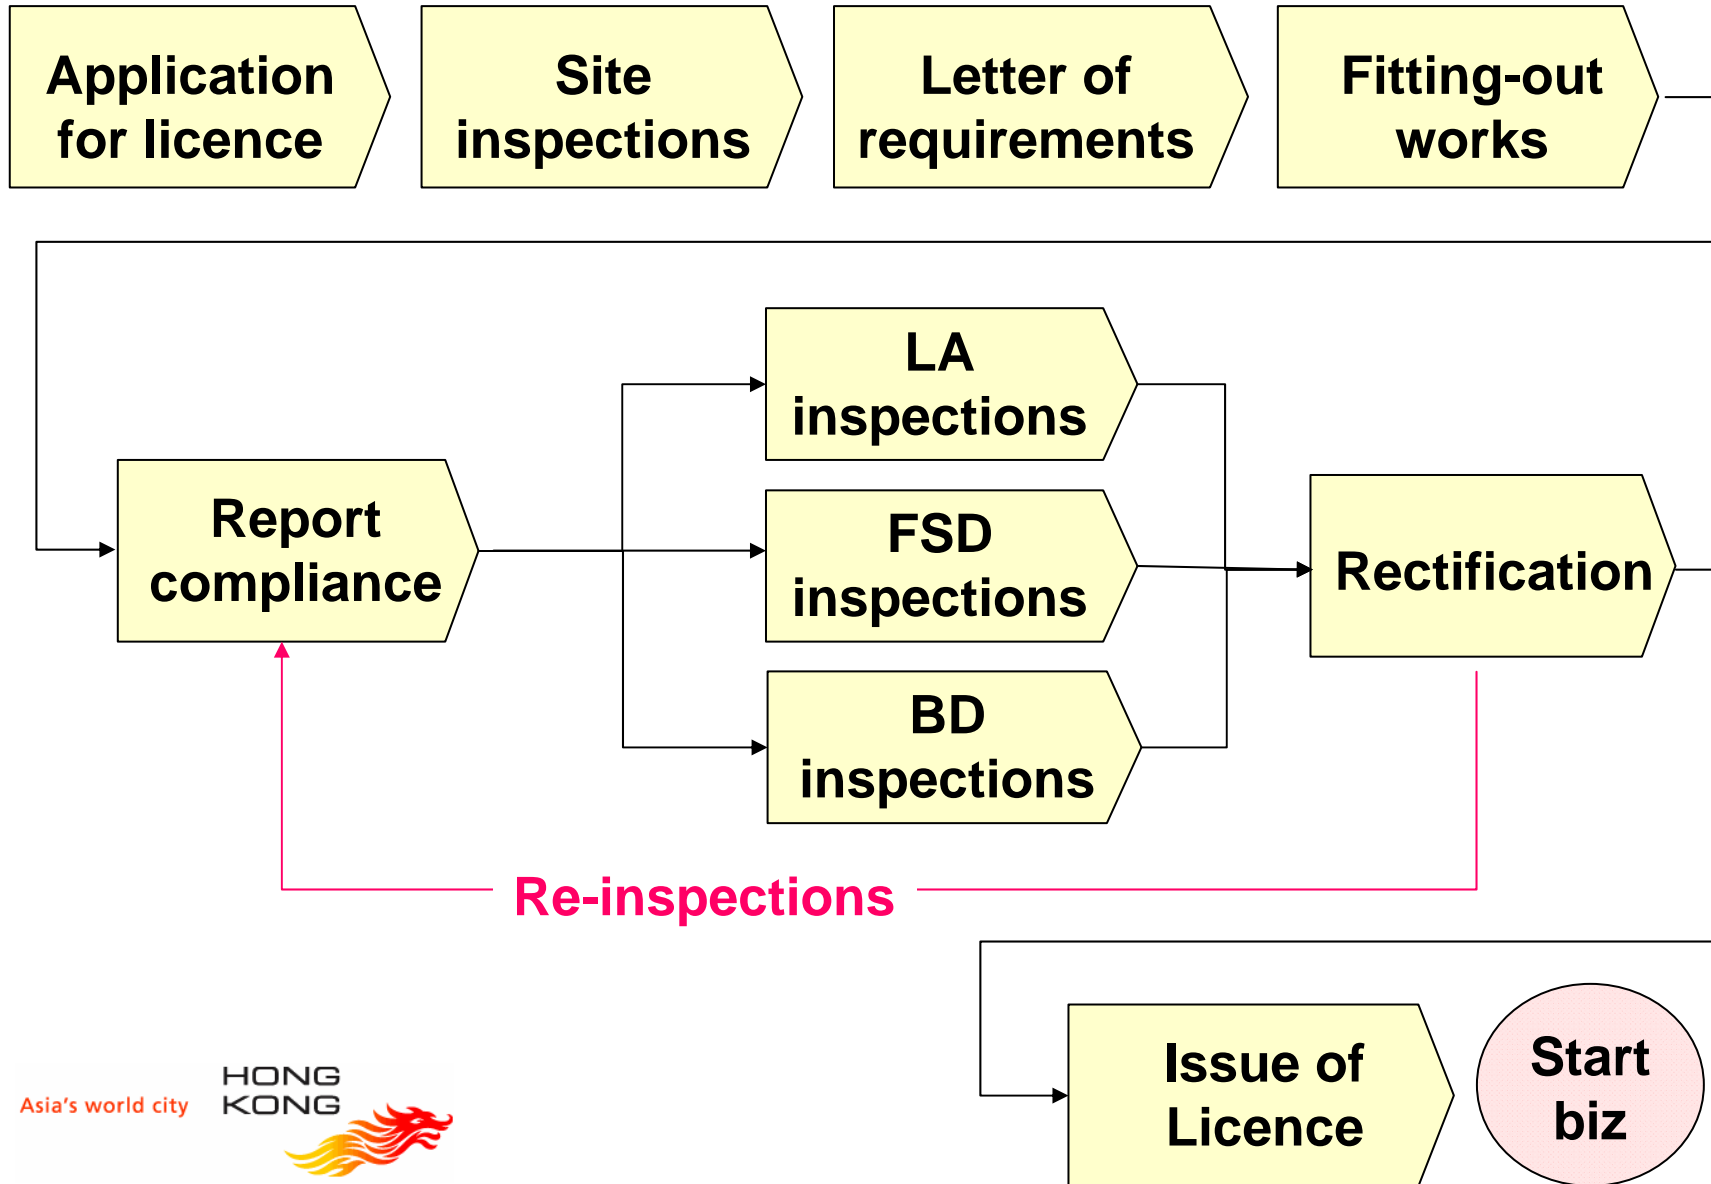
Application for licence

Site inspections

Letter of requirements

Fitting-out works

Report compliance

LA inspections

FSD inspections

BD inspections

Rectification

Re-inspections

Issue of Licence

Start biz

Asia's world city

HONG KONG